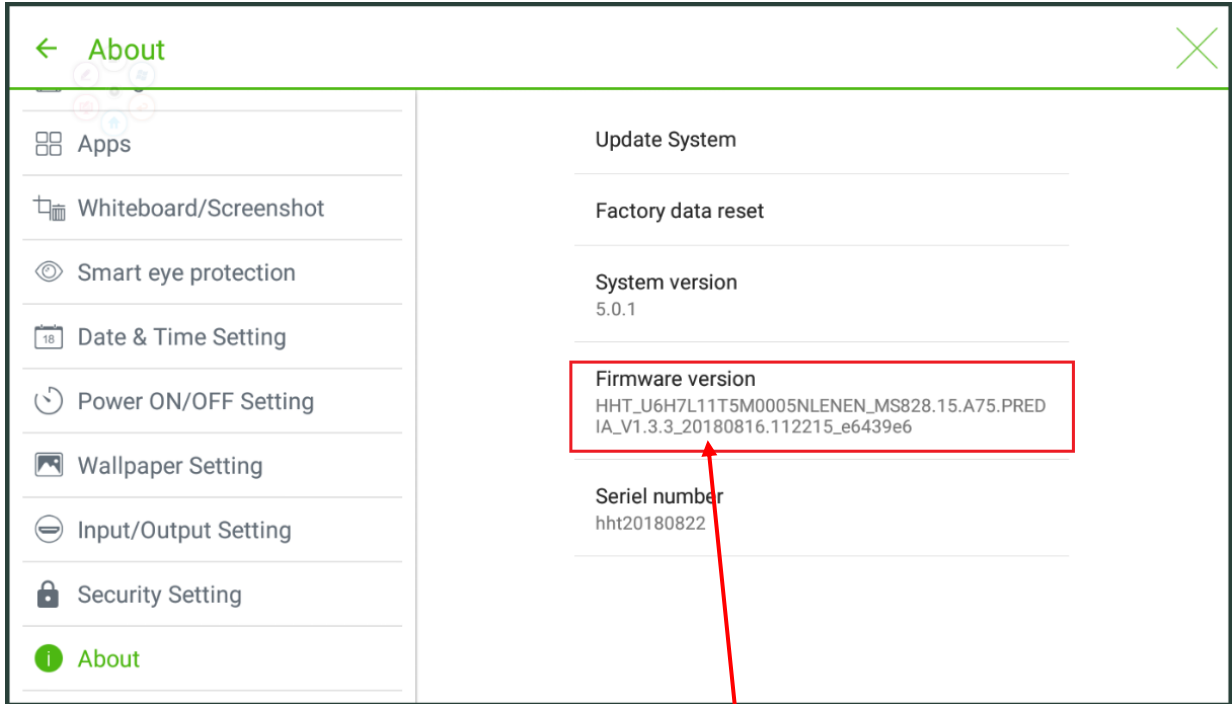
About

Apps

Whiteboard/Screenshot

Smart eye protection

18 Date & Time Setting

Power ON/OFF Setting

Wallpaper Setting

Input/Output Setting

Security Setting

About

Update System

Factory data reset

System version
5.0.1

Firmware version
HHT_U6H7L11T5M0005NLENEN_MS828.15.A75.PREDIA_V1.3.3_20180816.112215_e6439e6

Seriel number
hht20180822